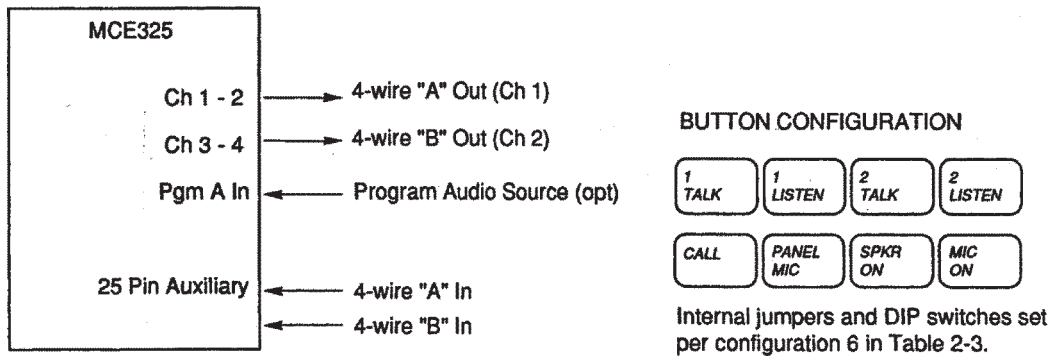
MCE325

Ch 1 - 2

Ch 3 - 4

Pgm A In

25 Pin Auxiliary

4-wire "A" Out (Ch 1)

4-wire "B" Out (Ch 2)

Program Audio Source (opt)

4-wire "A" In

4-wire "B" In

BUTTON CONFIGURATION

1 TALK

1 LISTEN

2 TALK

2 LISTEN

CALL

PANEL MIC

SPKR ON

MIC ON

Internal jumpers and DIP switches set per configuration 6 in Table 2-3.